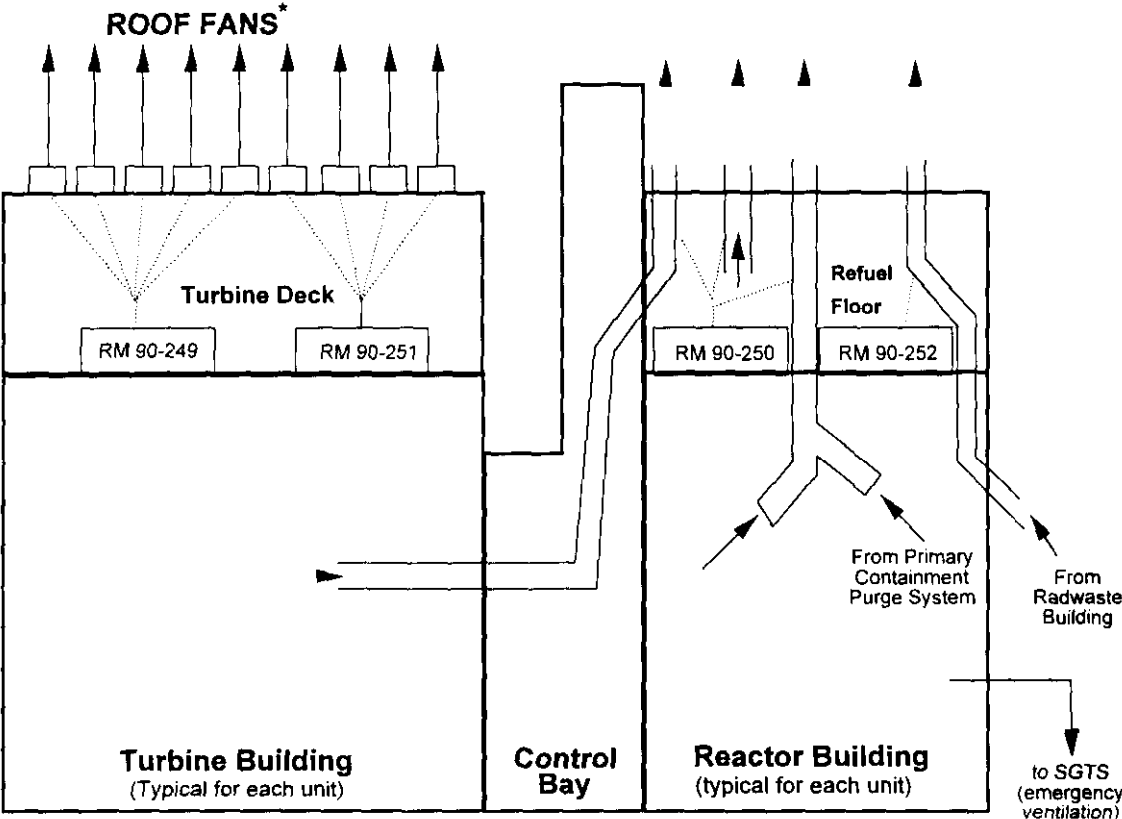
ROOF FANS*

Turbine Deck

RM 90-249

RM 90-251

Refuel Floor

RM 90-250

RM 90-252

From Primary Containment Purge System

From Radwaste Building

Turbine Building
(Typical for each unit)

Control Bay

Reactor Building
(typical for each unit)

to SGTS (emergency ventilation)